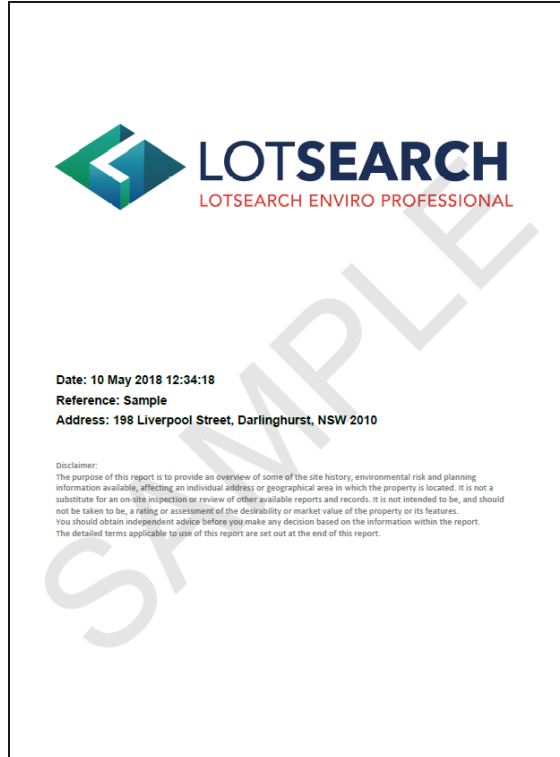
LOTSEARCH
LOTSEARCH ENVIRO PROFESSIONAL

SAMPLE

Date: 10 May 2018 12:34:18
Reference: Sample
Address: 198 Liverpool Street, Darlinghurst, NSW 2010

Disclaimer:
The purpose of this report is to provide an overview of some of the site history, environmental risk and planning information available, affecting an individual address or geographical area in which the property is located. It is not a substitute for an on-site inspection or review of other available reports and records. It is not intended to be, and should not be taken to be, a rating or assessment of the desirability or market value of the property or its features.
You should obtain independent advice before you make any decision based on the information within the report.
The detailed terms applicable to use of this report are set out at the end of this report.